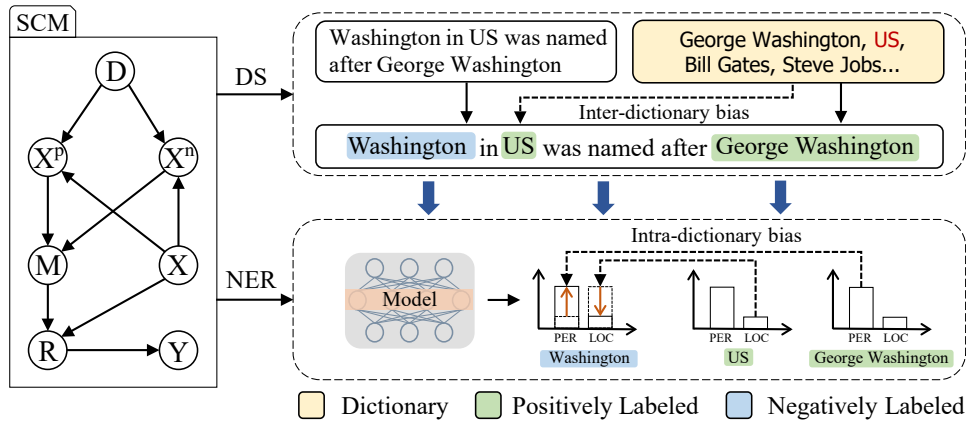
SCM

D

$X^p$

$X^n$

M

X

R

Y

DS

NER

Washington in US was named after George Washington

George Washington, US, Bill Gates, Steve Jobs...

Inter-dictionary bias

Washington in US was named after George Washington

Intra-dictionary bias

Model

PER LOC

Washington

PER LOC

US

PER LOC

George Washington

Dictionary Positively Labeled Negatively Labeled